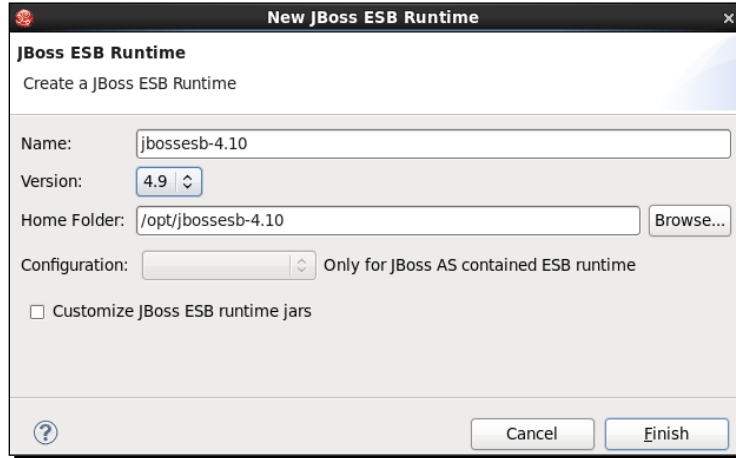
New JBoss ESB Runtime

JBoss ESB Runtime

Create a JBoss ESB Runtime

Name: jbossesb-4.10

Version: 4.9

Home Folder: /opt/jbossesb-4.10 Browse...

Configuration: Only for JBoss AS contained ESB runtime

☐ Customize JBoss ESB runtime jars

?

Cancel Finish